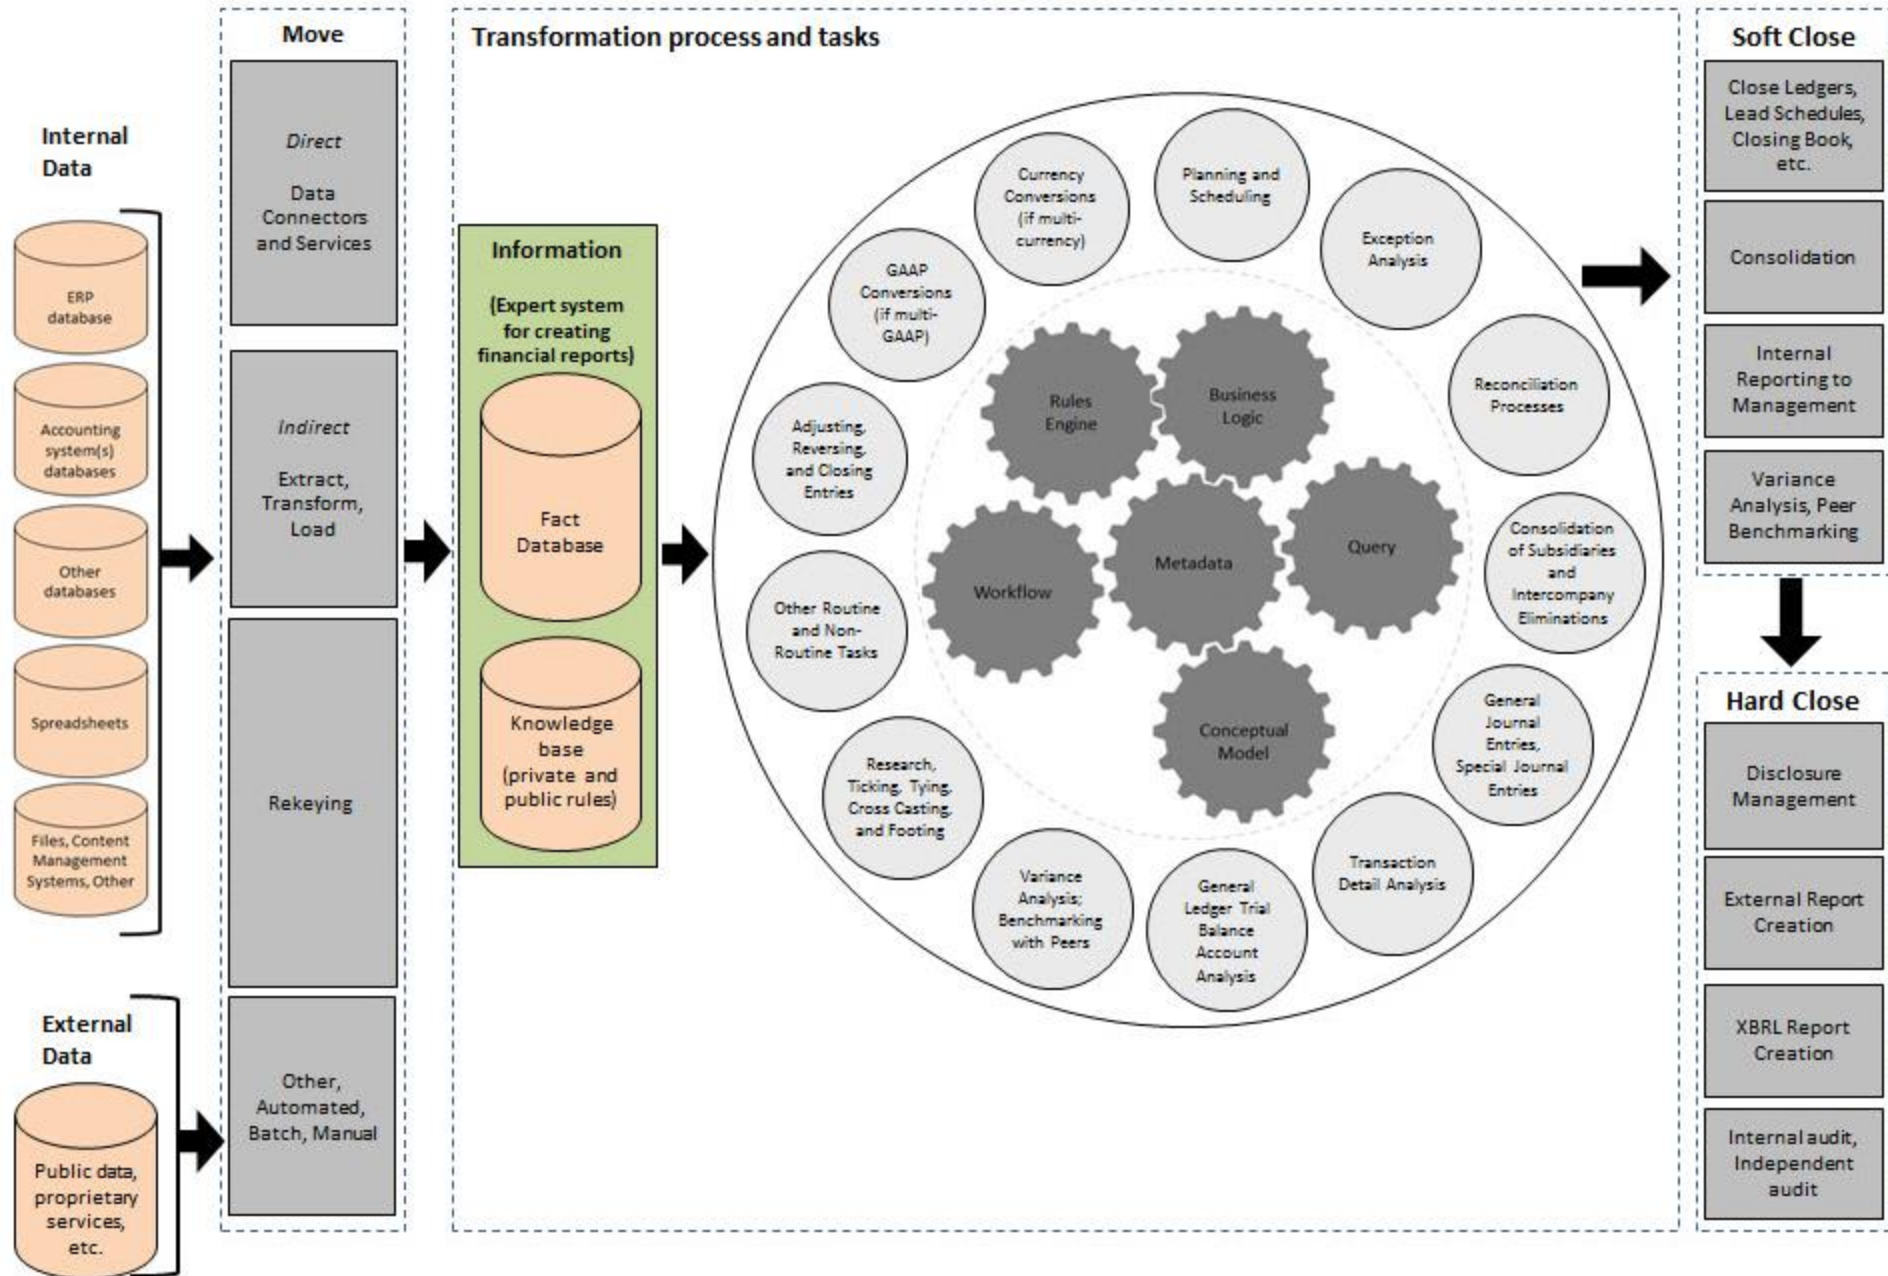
Internal Data

ERP database

Accounting system(s) databases

Other databases

Spreadsheets

Files, Content Management Systems, Other

External Data

Public data, proprietary services, etc.

Move

Direct

Data Connectors and Services

Indirect

Extract, Transform, Load

Rekeying

Other, Automated, Batch, Manual

Transformation process and tasks

Information

(Expert system for creating financial reports)

Fact Database

Knowledge base (private and public rules)

Currency Conversions (if multi-currency)

Planning and Scheduling

Exception Analysis

GAAP Conversions (if multi-GAAP)

Reconciliation Processes

Adjusting, Reversing, and Closing Entries

Consolidation of Subsidiaries and Intercompany Eliminations

Other Routine and Non-Routine Tasks

General Journal Entries, Special Journal Entries

Research, Ticking, Tying, Cross Casting, and Footing

Transaction Detail Analysis

Variance Analysis; Benchmarking with Peers

General Ledger Trial Balance Account Analysis

Rules Engine

Business Logic

Workflow

Metadata

Query

Conceptual Model

Soft Close

Close Ledgers, Lead Schedules, Closing Book, etc.

Consolidation

Internal Reporting to Management

Variance Analysis, Peer Benchmarking

Hard Close

Disclosure Management

External Report Creation

XBRL Report Creation

Internal audit, Independent audit